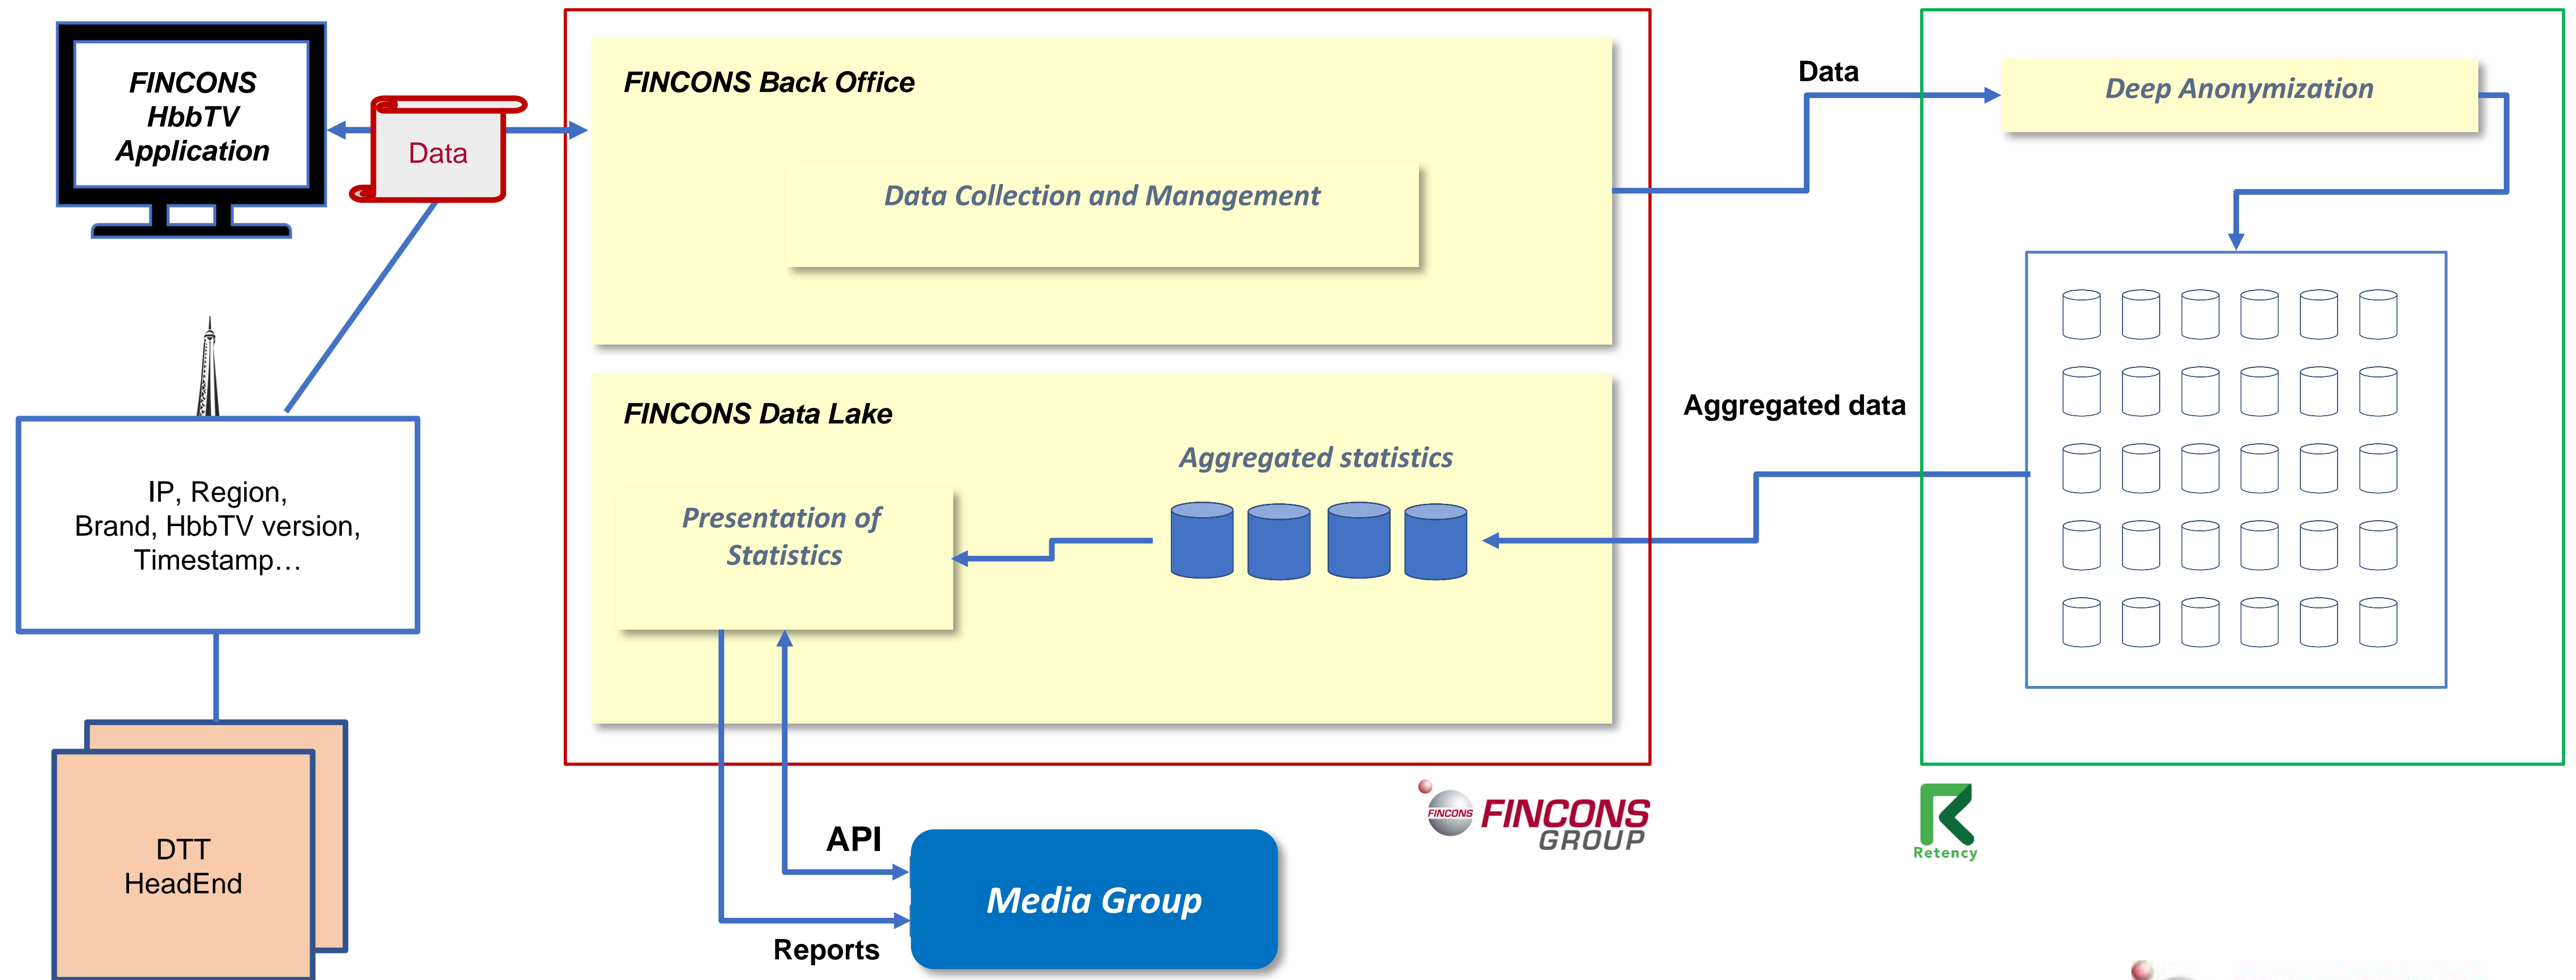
FINCONS HbbTV Application

Data

IP, Region, Brand, HbbTV version, Timestamp…

DTT HeadEnd

FINCONS Back Office

Data Collection and Management

FINCONS Data Lake

Aggregated statistics

Presentation of Statistics

API

Reports

Media Group

Data

Deep Anonymization

Aggregated data

FINCONS FINCONS GROUP

Retency